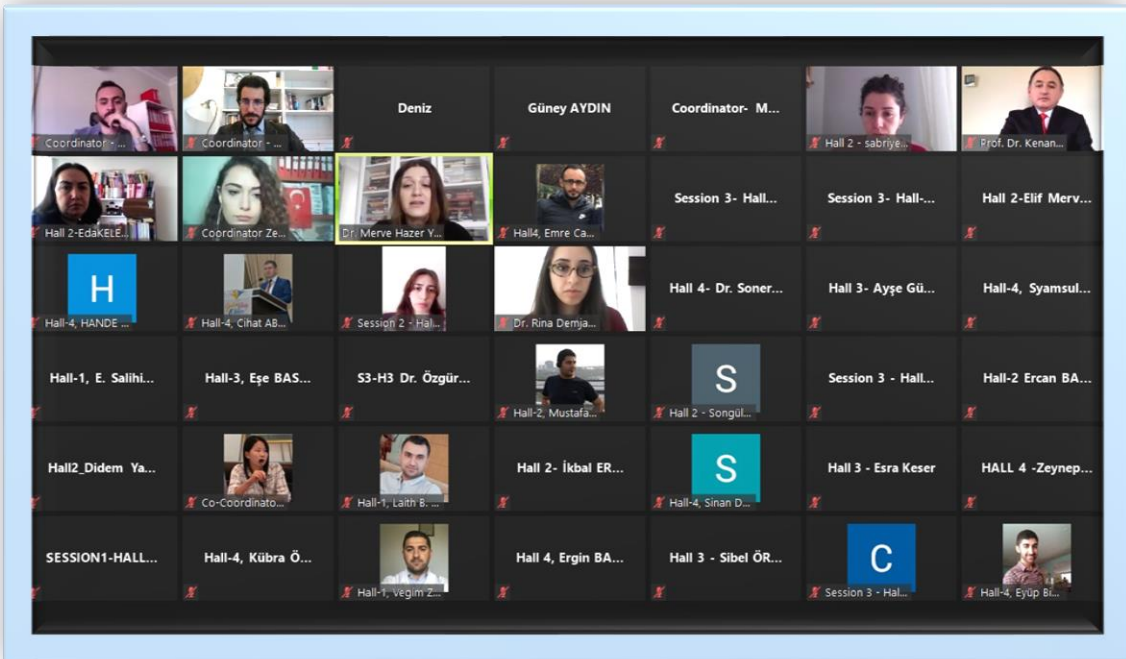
Coordinator - ...

Coordinator - ...

Deniz

Güney AYDIN

Coordinator- M...

Hall 2 - sabriye...

Prof. Dr. Kenan...

Hall 2-EdaKELE...

Coordinator Ze...

Dr. Merve Hazer Y...

Hall4, Emre Ca...

Session 3- Hall...

Session 3- Hall-...

Hall 2-Elif Merv...

H

Hall-4, HANDE ...

Hall-4, Cihat AB...

Session 2 - Hal...

Dr. Rina Demja...

Hall 4- Dr. Soner...

Hall 3- Ayşe Gü...

Hall-4, Syamsul...

Hall-1, E. Salihi...

Hall-3, Eşe BAS...

S3-H3 Dr. Özgür...

Hall-2, Mustafa...

S

Hall 2 - Songül...

Session 3 - Hall...

Hall-2 Ercan BA...

Hall2_Didem Ya...

Co-Coordinato...

Hall-1, Laith B. ...

Hall 2- İkbal ER...

S

Hall-4, Sinan D...

Hall 3 - Esra Keser

HALL 4 -Zeynep...

SESSION1-HALL...

Hall-4, Kübra Ö...

Hall-1, Vegim Z...

Hall 4, Ergin BA...

Hall 3 - Sibel ÖR...

C

Session 3 - Hal...

Hall-4, Eyüp Bi...